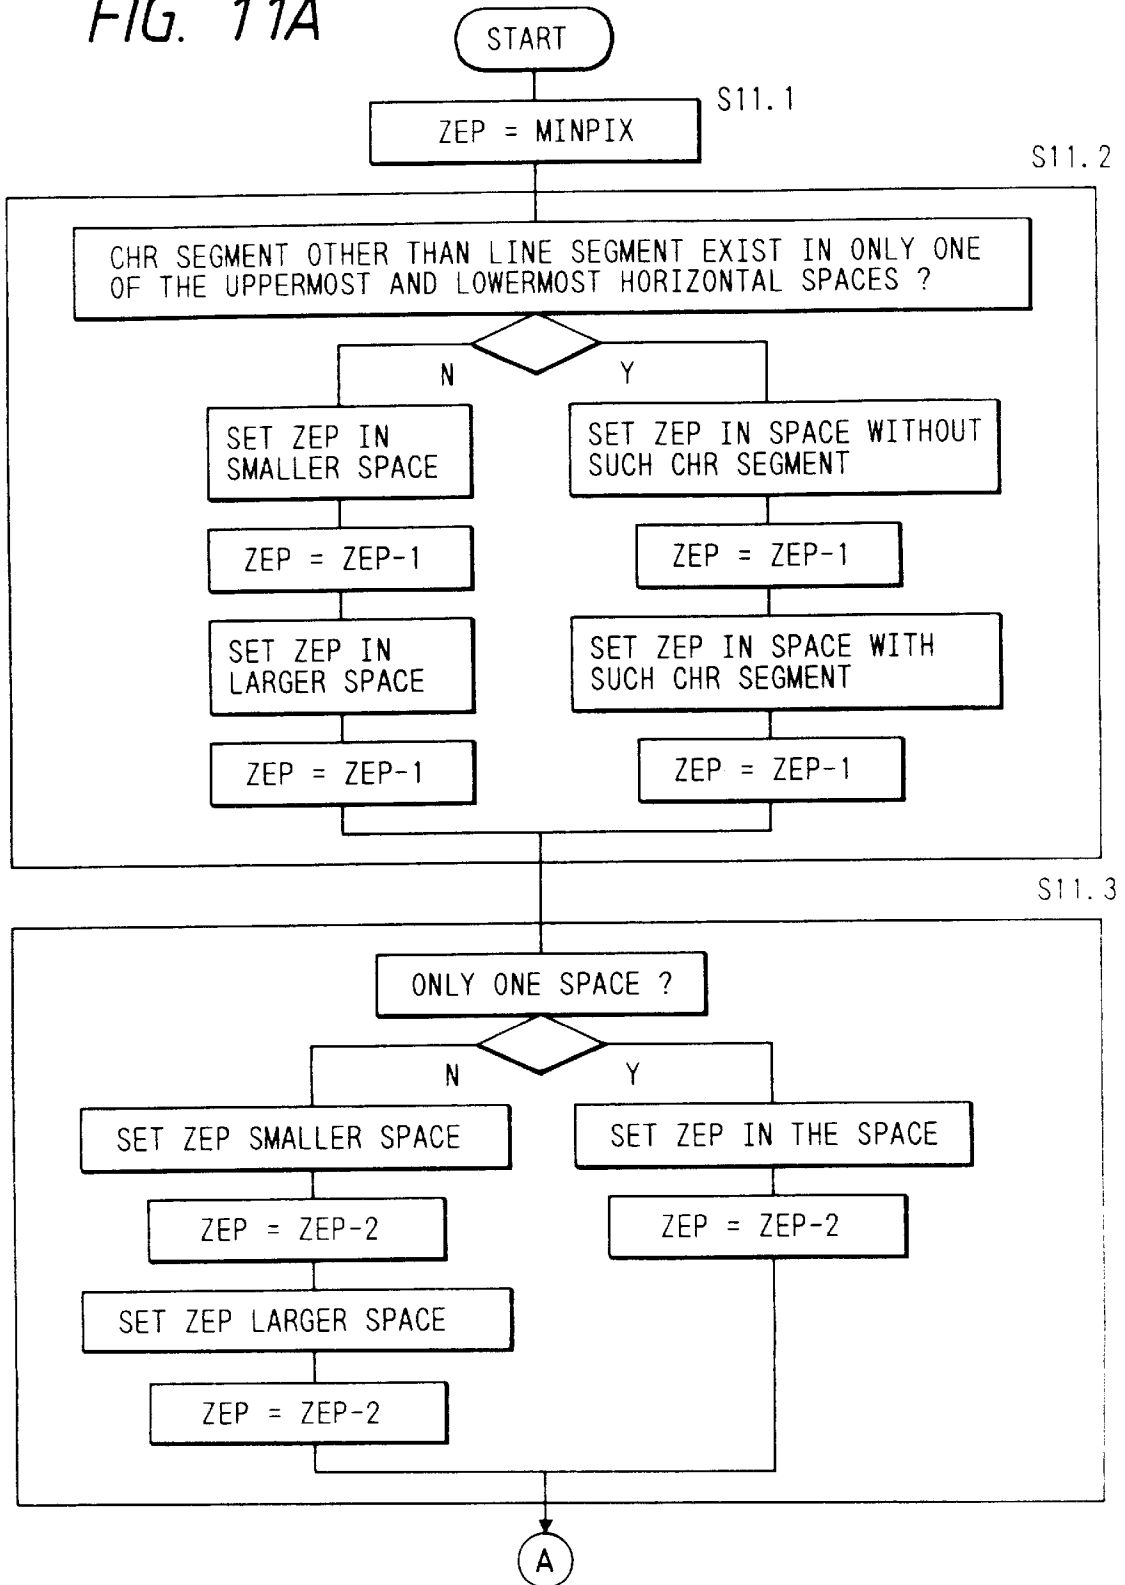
FIG. 11A

START

S11.1

ZEP = MINPIX

S11.2

CHR SEGMENT OTHER THAN LINE SEGMENT EXIST IN ONLY ONE OF THE UPPERMOST AND LOWERMOST HORIZONTAL SPACES ?

N

Y

SET ZEP IN SMALLER SPACE

ZEP = ZEP-1

SET ZEP IN LARGER SPACE

ZEP = ZEP-1

SET ZEP IN SPACE WITHOUT SUCH CHR SEGMENT

ZEP = ZEP-1

SET ZEP IN SPACE WITH SUCH CHR SEGMENT

ZEP = ZEP-1

S11.3

ONLY ONE SPACE ?

N

Y

SET ZEP SMALLER SPACE

ZEP = ZEP-2

SET ZEP LARGER SPACE

ZEP = ZEP-2

SET ZEP IN THE SPACE

ZEP = ZEP-2

A